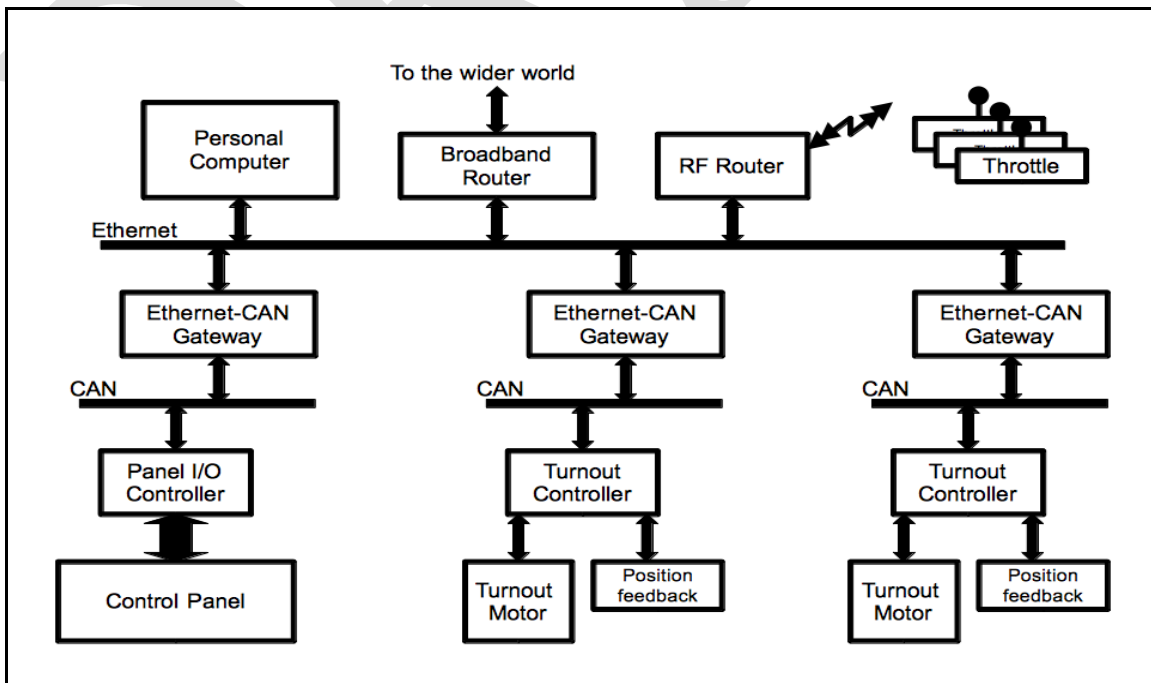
To the wider world

Personal Computer

Broadband Router

RF Router

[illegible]

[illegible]

Throttle

Ethernet

Ethernet-CAN Gateway

Ethernet-CAN Gateway

Ethernet-CAN Gateway

CAN

CAN

CAN

Panel I/O Controller

Turnout Controller

Turnout Controller

Control Panel

Turnout Motor

Position feedback

Turnout Motor

Position feedback